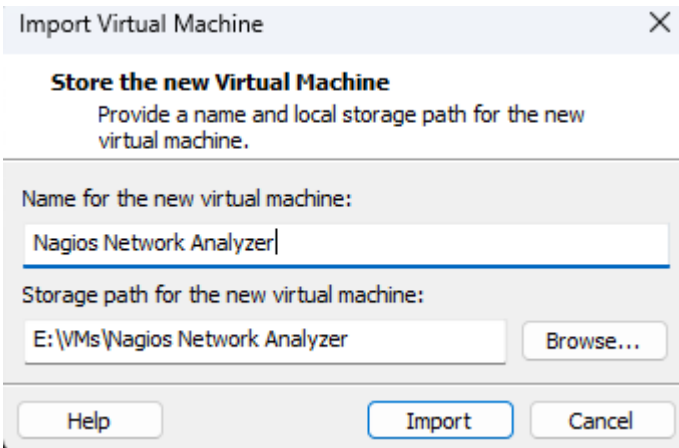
Import Virtual Machine

×

Store the new Virtual Machine

Provide a name and local storage path for the new virtual machine.

Name for the new virtual machine:

Nagios Network Analyzer

Storage path for the new virtual machine:

E:\VMs\Nagios Network Analyzer

Browse...

Help

Import

Cancel